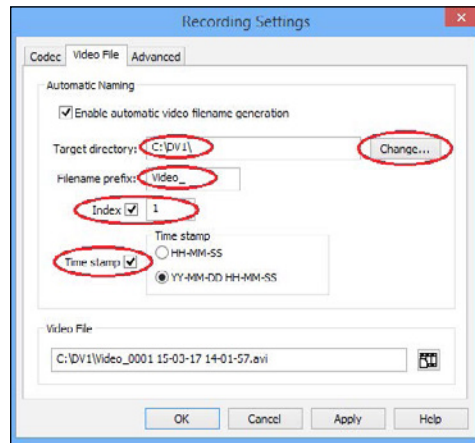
Recording Settings

Codec | Video File | Advanced

Automatic Naming

Enable automatic video filename generation

Target directory: C:\DV1\

Change...

Filename prefix: Video_

Index 1

Time stamp

Time stamp

HH-MM-SS

YY-MM-DD HH-MM-SS

Video File

C:\DV1\Video_0001 15-03-17 14-01-57.avi

OK | Cancel | Apply | Help